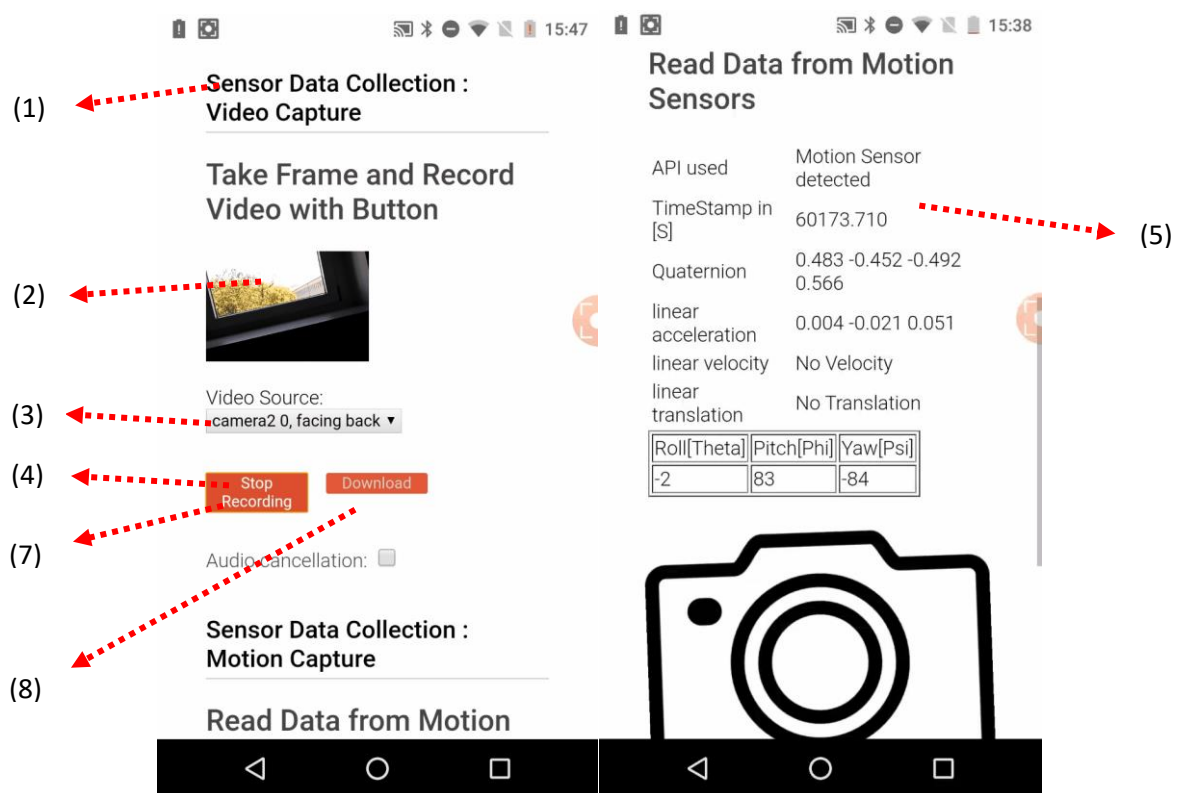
15:47

(1)

Sensor Data Collection : Video Capture

Take Frame and Record Video with Button

(2)

Video Source:

(3)

camera2 0, facing back ▾

(4)

Stop Recording

Download

(7)

Audio cancellation:

(8)

Sensor Data Collection : Motion Capture

Read Data from Motion

15:38

Read Data from Motion Sensors

| API used | Motion Sensor detected |
|---|---|
| TimeStamp in [S] | 60173.710 |
| Quaternion | 0.483 -0.452 -0.492 0.566 |
| linear acceleration | 0.004 -0.021 0.051 |
| linear velocity | No Velocity |
| linear translation | No Translation |

(5)

| Roll[Theta] | Pitch[Phi] | Yaw[Psi] |
|---|---|---|
| -2 | 83 | -84 |